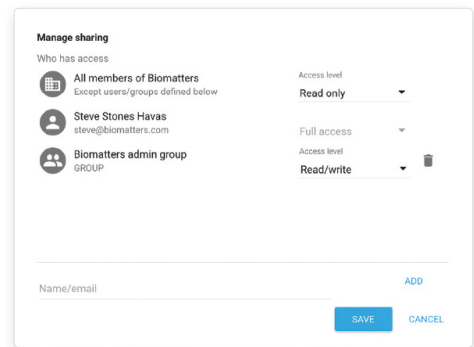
Manage sharing

Who has access

All members of Biomatters
Except users/groups defined below

Access level
Read only

Steve Stones Havas
steve@biomatters.com

Full access

Biomatters admin group
GROUP

Access level
Read/write

Name/email

ADD

SAVE

CANCEL